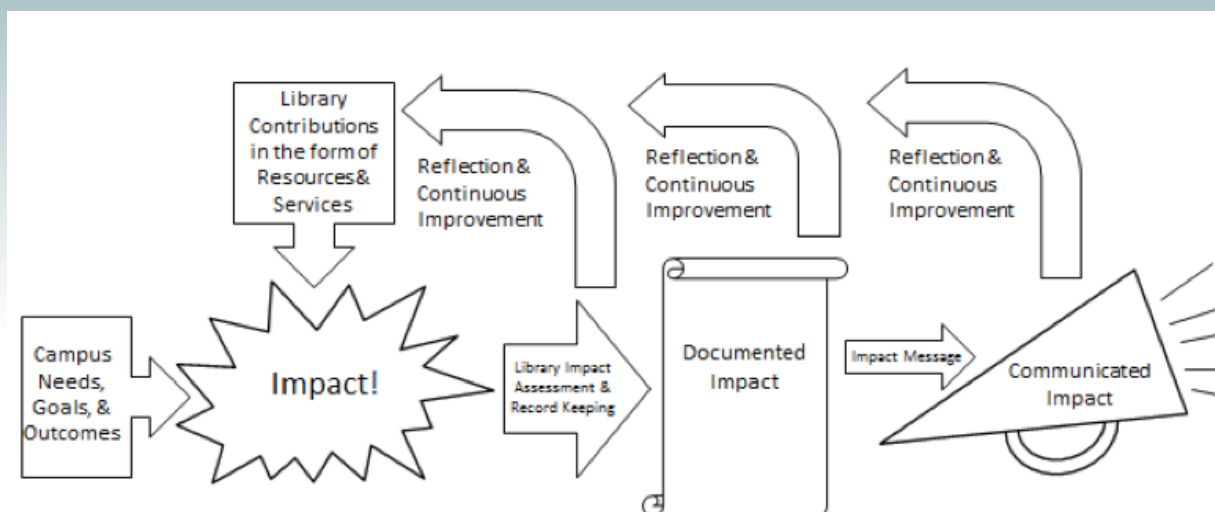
Library Contributions in the form of Resources & Services

Reflection & Continuous Improvement

Reflection & Continuous Improvement

Reflection & Continuous Improvement

Campus Needs, Goals, & Outcomes

Impact!

Library Impact Assessment & Record Keeping

Documented Impact

Impact Message

Communicated Impact